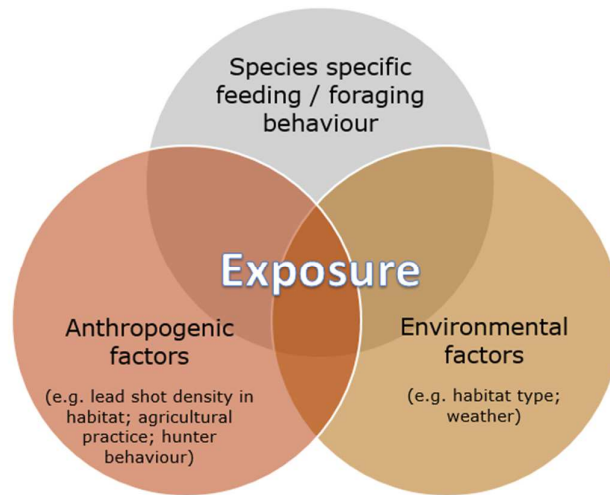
Species specific feeding / foraging behaviour

Exposure

Anthropogenic factors

(e.g. lead shot density in habitat; agricultural practice; hunter behaviour)

Environmental factors

(e.g. habitat type; weather)